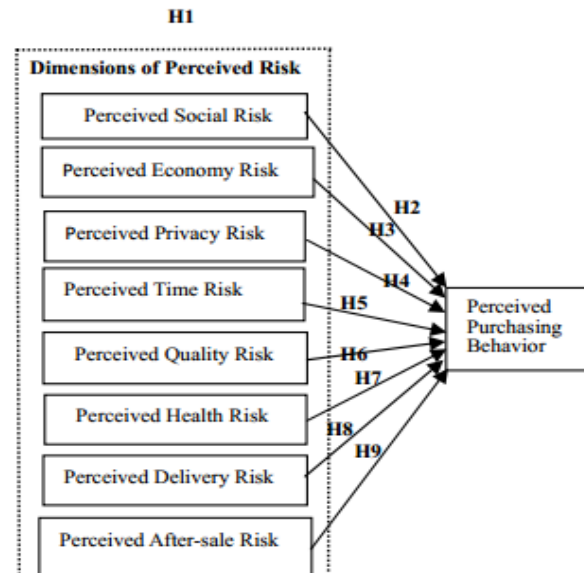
H1

Dimensions of Perceived Risk

Perceived Social Risk

Perceived Economy Risk

Perceived Privacy Risk

Perceived Time Risk

Perceived Quality Risk

Perceived Health Risk

Perceived Delivery Risk

Perceived After-sale Risk

H2

H3

H4

H5

H6

H7

H8

H9

Perceived Purchasing Behavior